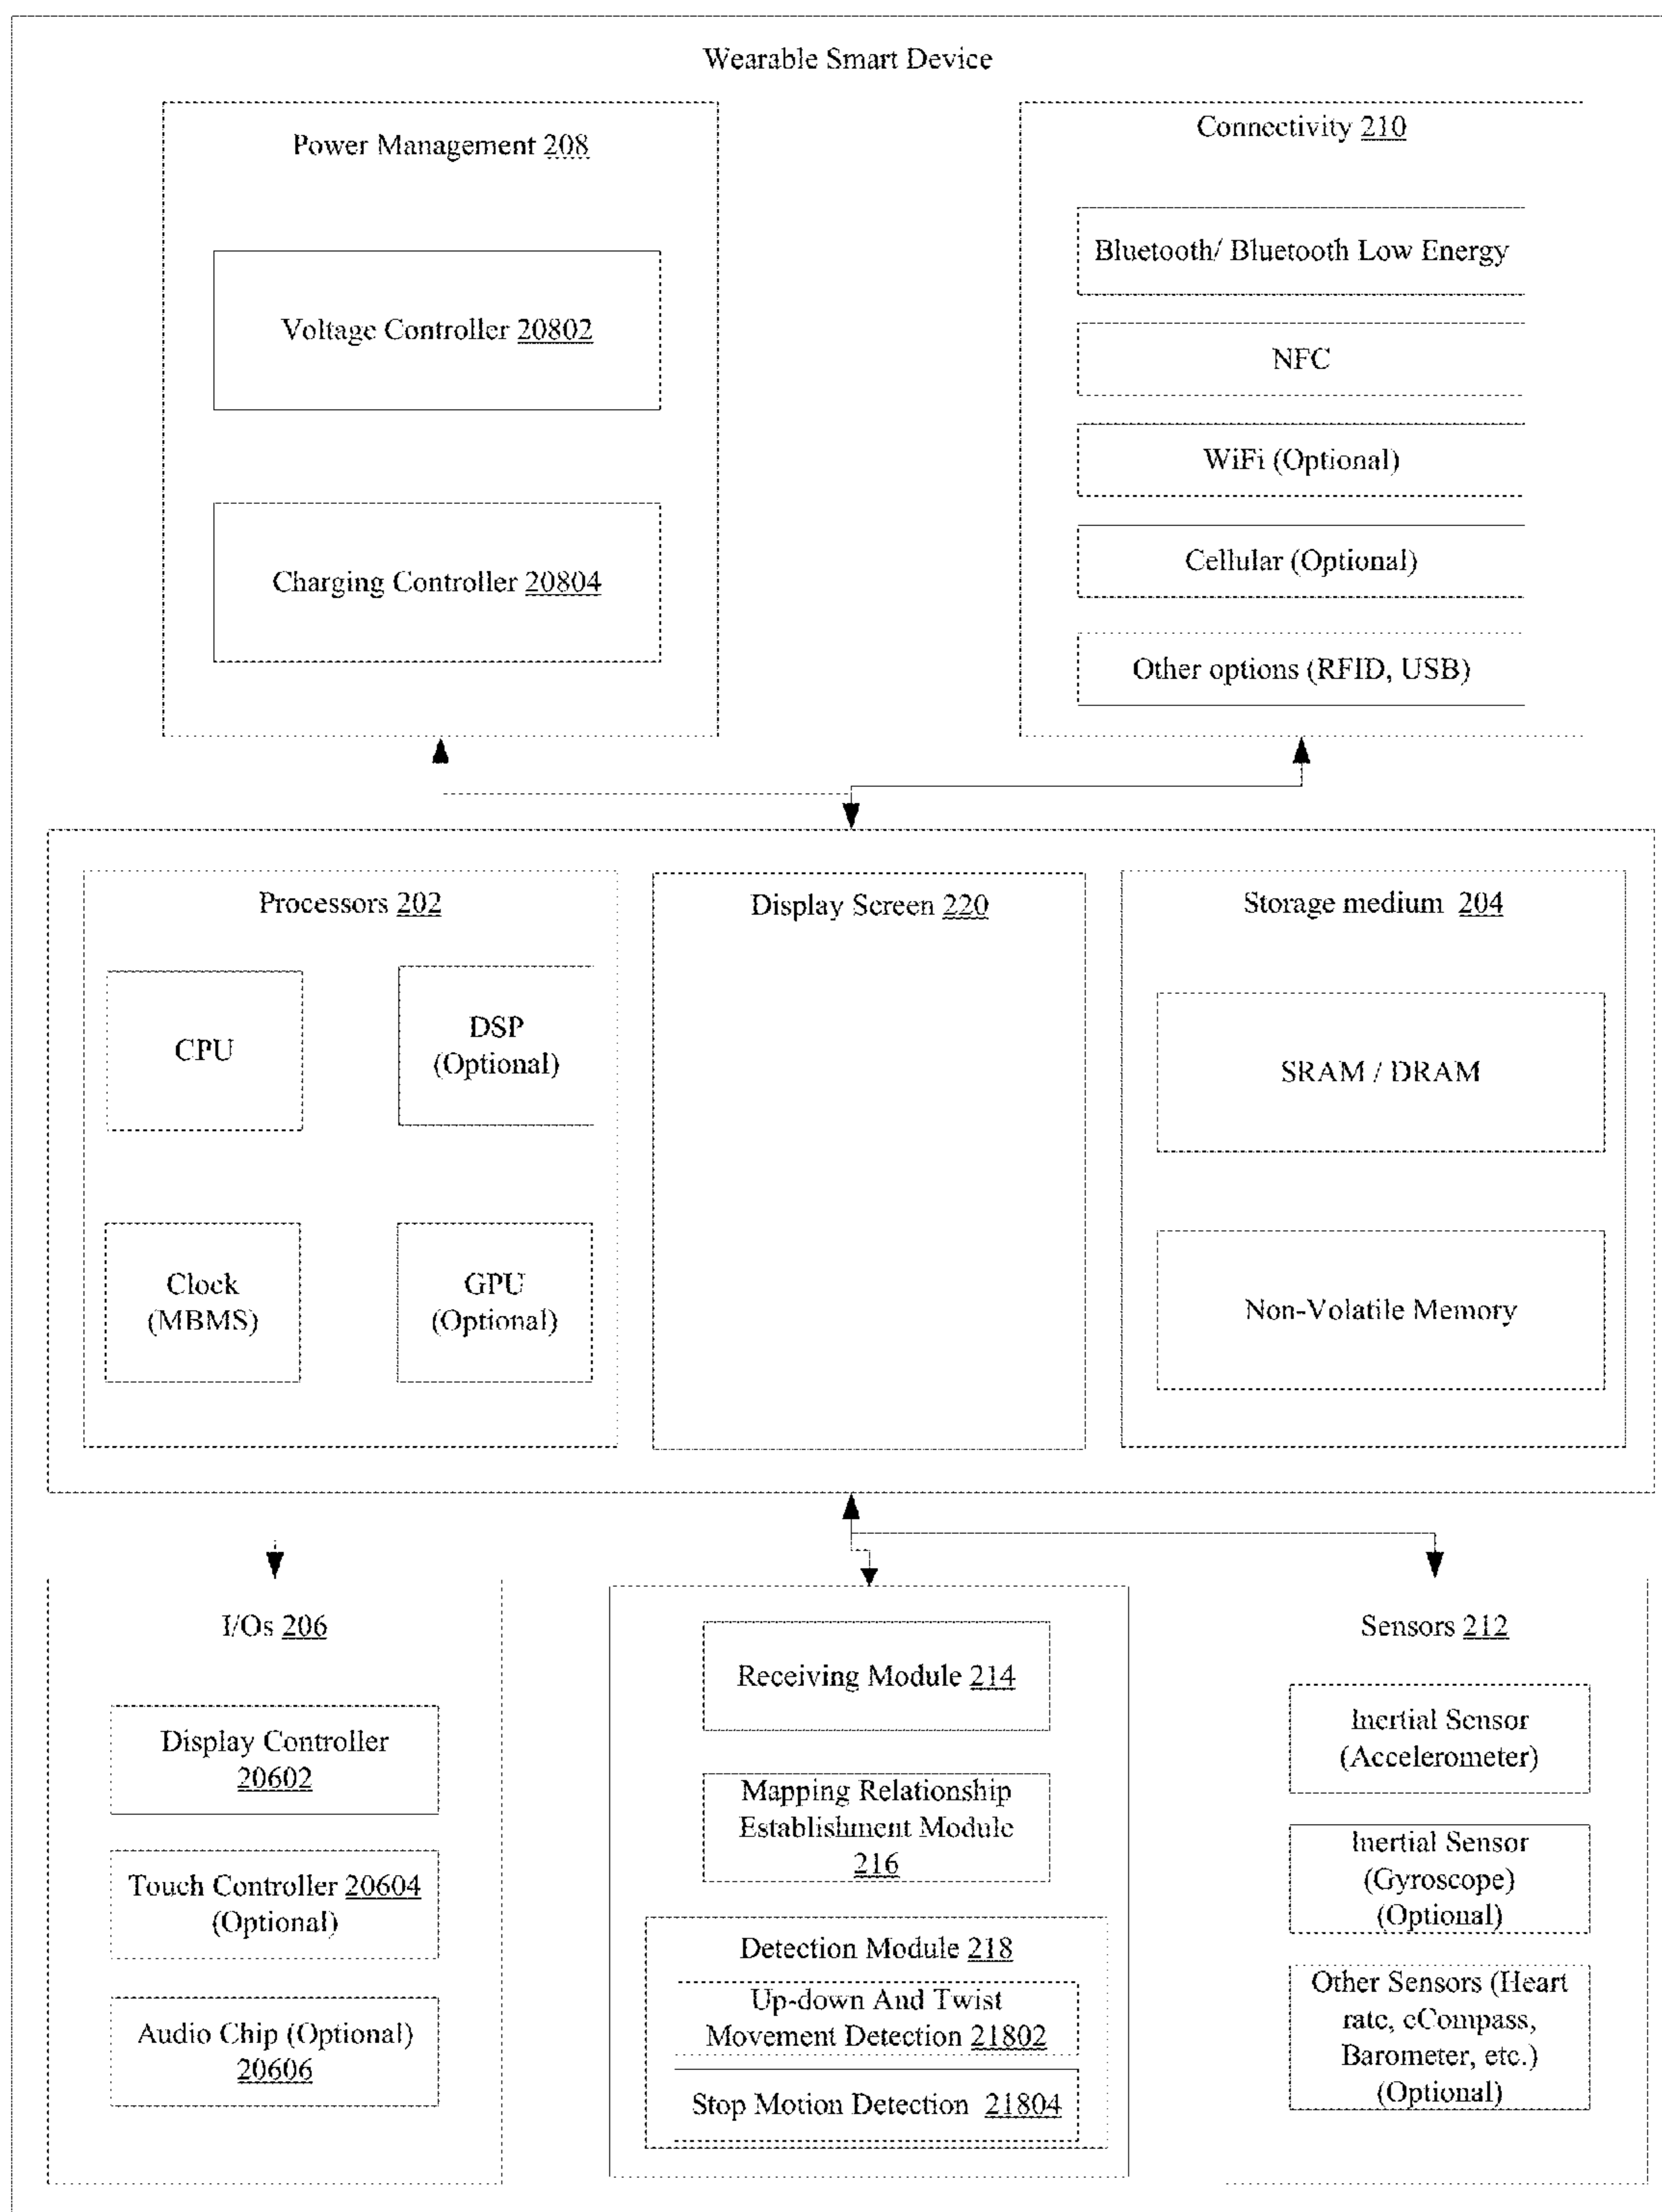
Wearable Smart Device

Power Management 208

Voltage Controller 20802

Charging Controller 20804

Connectivity 210

Bluetooth/ Bluetooth Low Energy

NFC

WiFi (Optional)

Cellular (Optional)

Other options (RFID, USB)

Processors 202

CPU

DSP (Optional)

Clock (MBMS)

GPU (Optional)

Display Screen 220

Storage medium 204

SRAM / DRAM

Non-Volatile Memory

I/Os 206

Display Controller 20602

Touch Controller 20604 (Optional)

Audio Chip (Optional) 20606

Receiving Module 214

Mapping Relationship Establishment Module 216

Detection Module 218

Up-down And Twist Movement Detection 21802

Stop Motion Detection 21804

Sensors 212

Inertial Sensor (Accelerometer)

Inertial Sensor (Gyroscope) (Optional)

Other Sensors (Heart rate, eCompass, Barometer, etc.) (Optional)